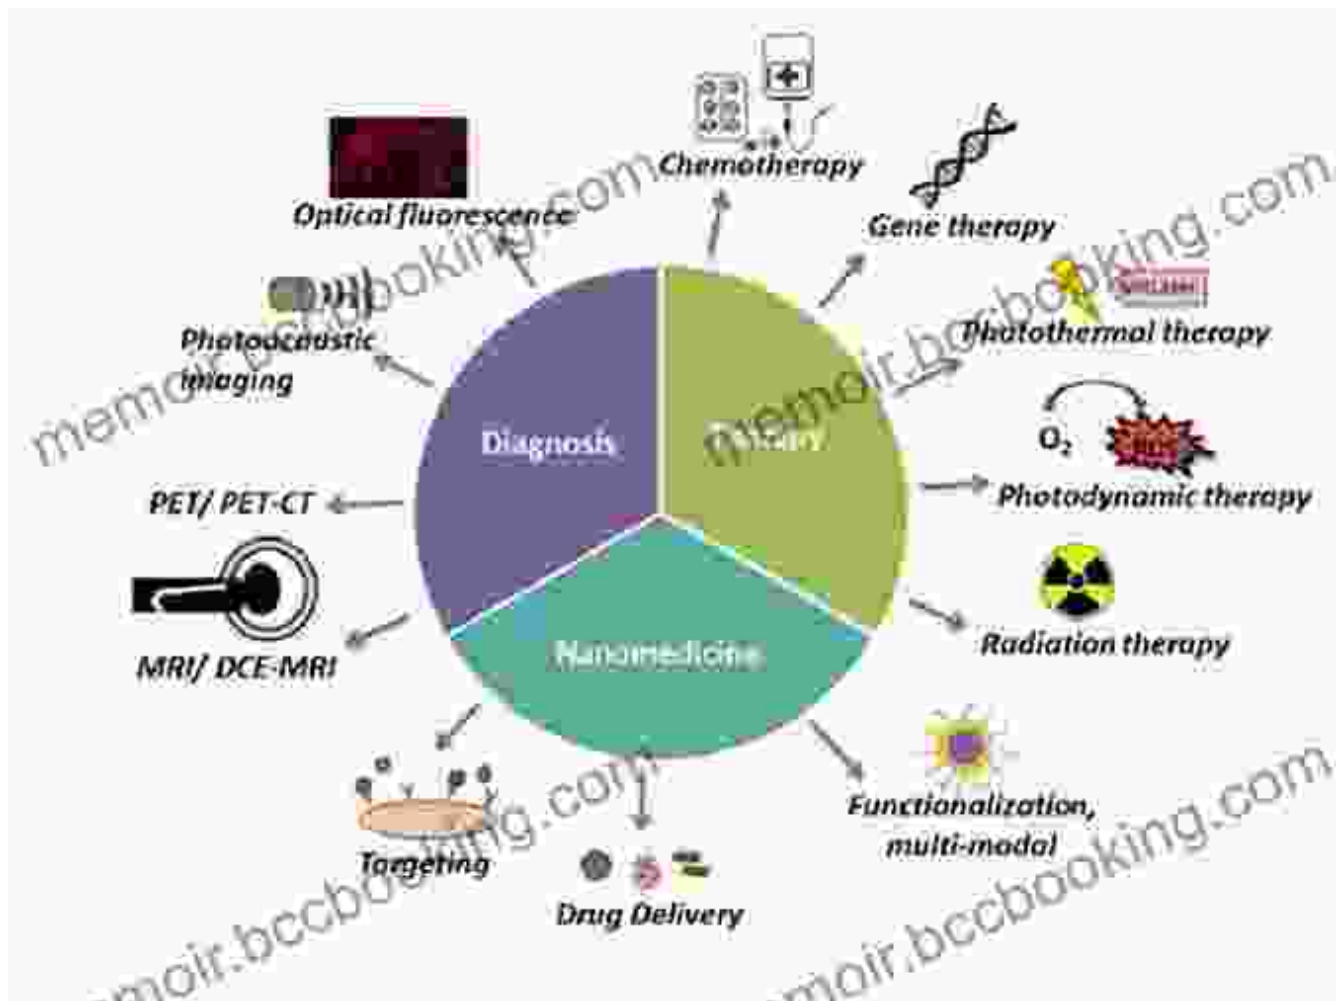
Chemotherapy

Optical fluorescence

Gene therapy

Photoacoustic imaging

Photothermal therapy

Diagnosis

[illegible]

$O_2$

Photodynamic therapy

PET/ PET-CT

Radiation therapy

MRI/ DCE-MRI

Nanomedicine

Functionalization, multi-modal

Targeting

Drug Delivery

memoir.bccbooking.com

memoir.bccbooking.com

memoir.bccbooking.com

memoir.bccbooking.com

memoir.bccbooking.com